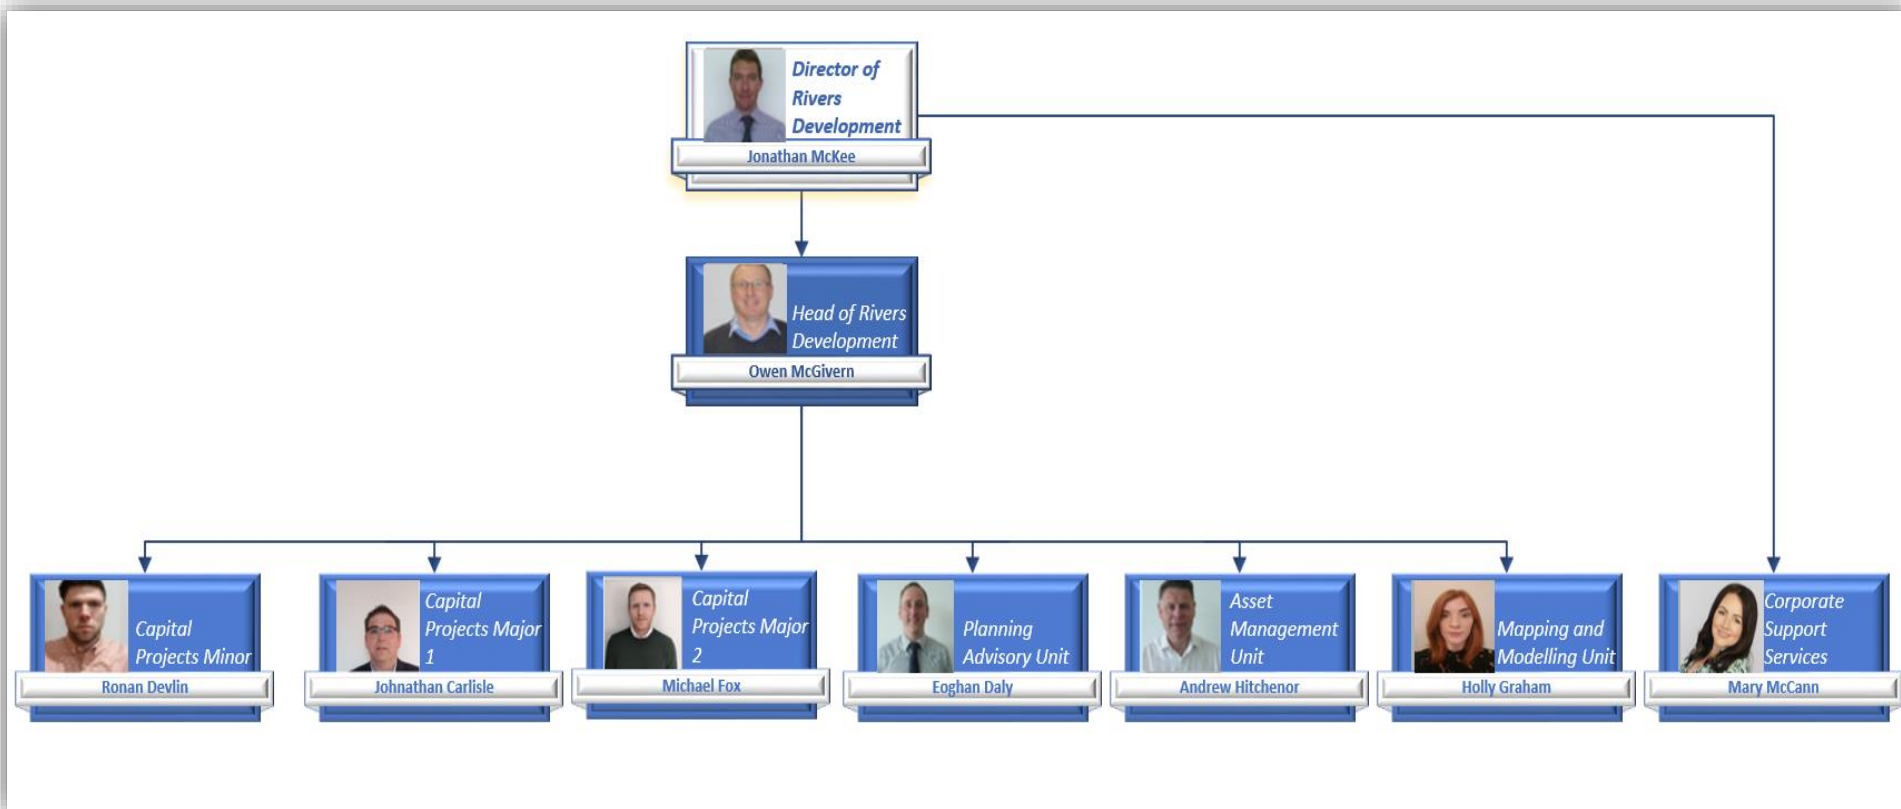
Director of Rivers Development
Jonathan McKee

Head of Rivers Development
Owen McGivern

Capital Projects Minor
Ronan Devlin

Capital Projects Major 1
Johnathan Carlisle

Capital Projects Major 2
Michael Fox

Planning Advisory Unit
Eoghan Daly

Asset Management Unit
Andrew Hitchenor

Mapping and Modelling Unit
Holly Graham

Corporate Support Services
Mary McCann